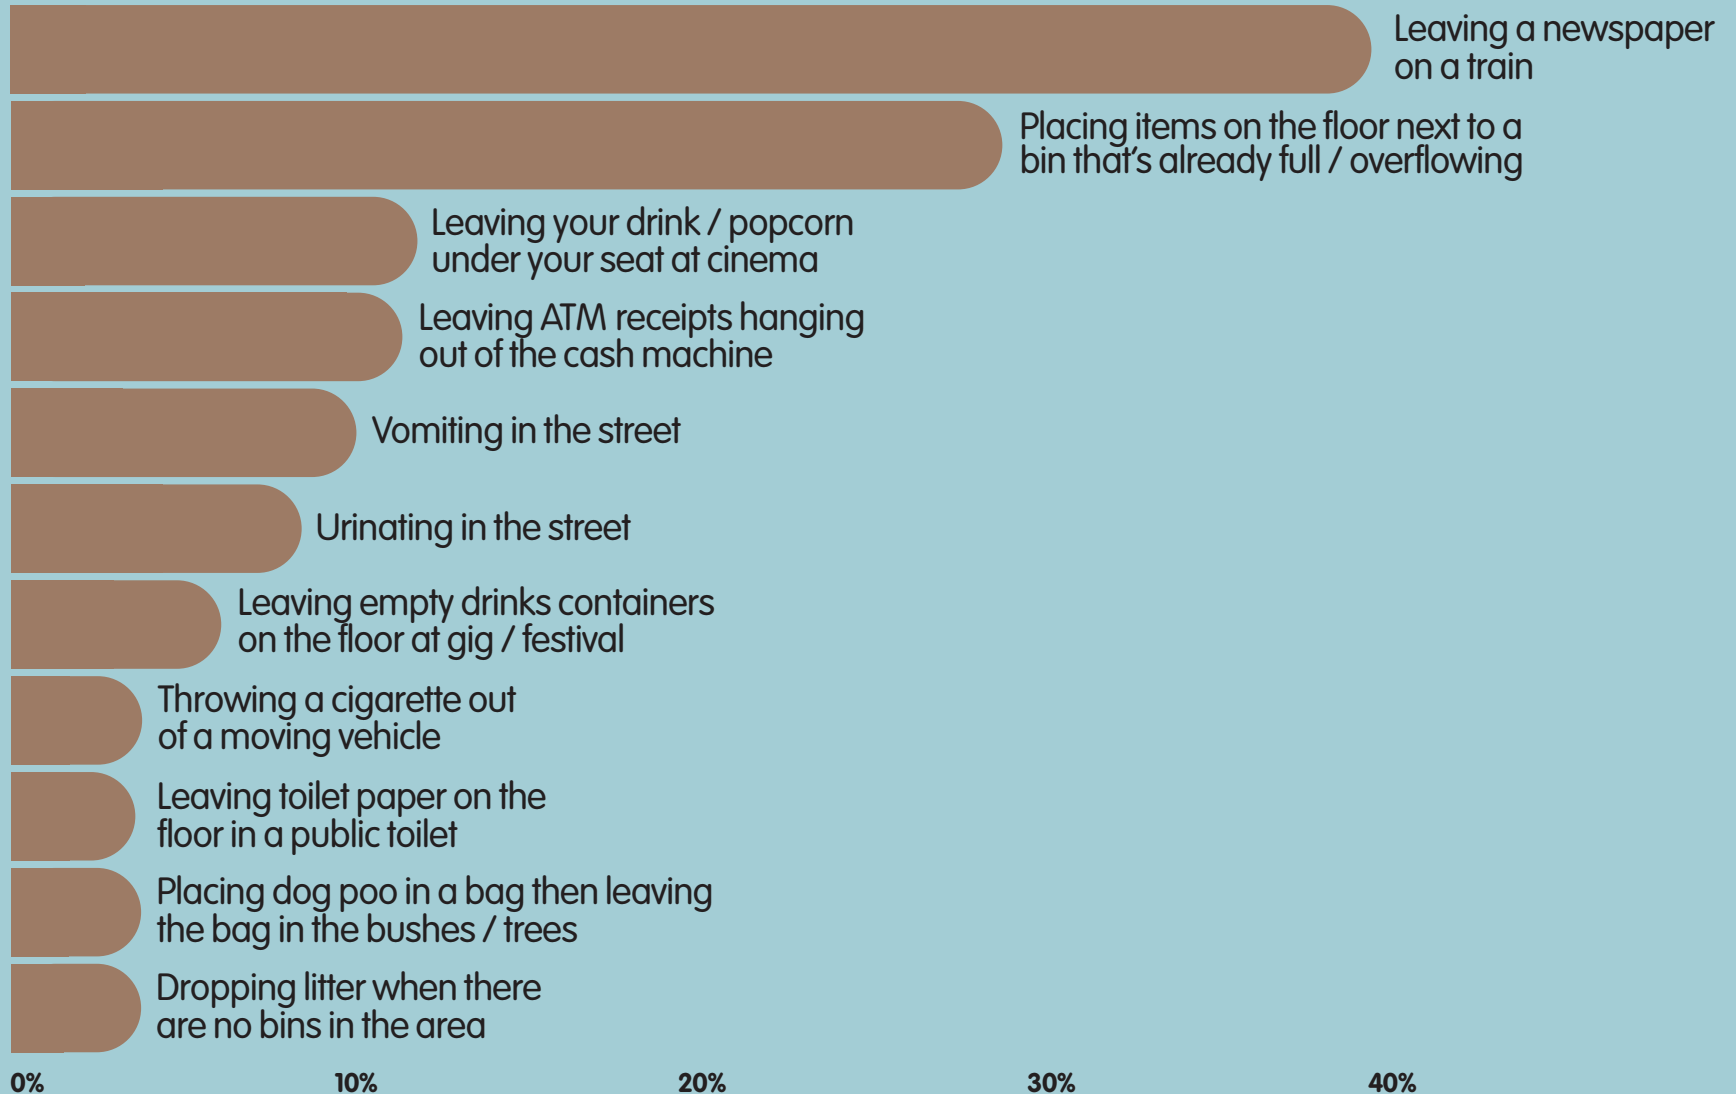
Leaving a newspaper on a train

Placing items on the floor next to a bin that's already full / overflowing

Leaving your drink / popcorn under your seat at cinema

Leaving ATM receipts hanging out of the cash machine

Vomiting in the street

Urinating in the street

Leaving empty drinks containers on the floor at gig / festival

Throwing a cigarette out of a moving vehicle

Leaving toilet paper on the floor in a public toilet

Placing dog poo in a bag then leaving the bag in the bushes / trees

Dropping litter when there are no bins in the area

0%
10%
20%
30%
40%